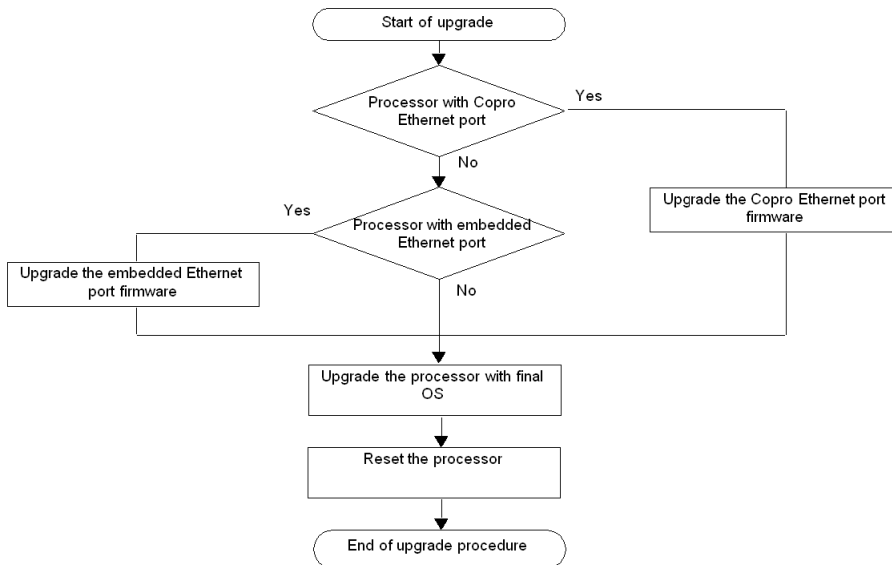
Start of upgrade

Processor with Copro Ethernet port

Yes

No

Upgrade the Copro Ethernet port firmware

Yes

Processor with embedded Ethernet port

Upgrade the embedded Ethernet port firmware

No

Upgrade the processor with final OS

Reset the processor

End of upgrade procedure